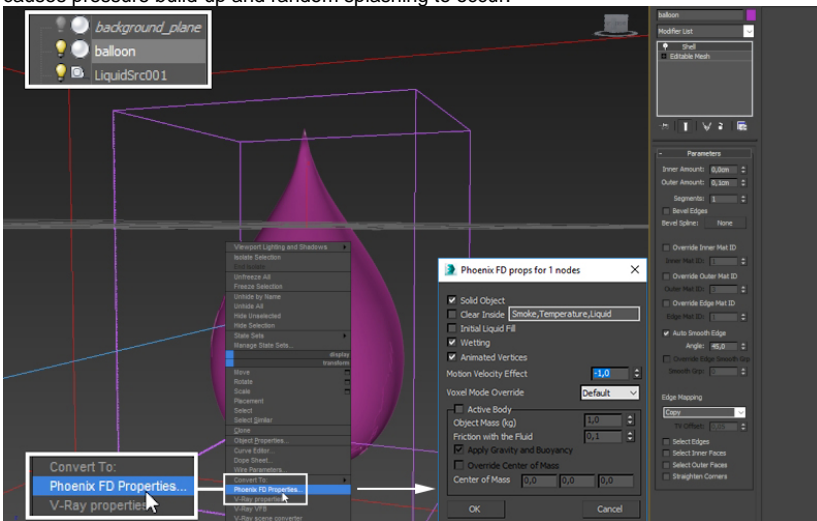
causes pressure build-up and random splashing to occur.

background_plane
balloon
LiquidSrc001

Viewport Lighting and Shadows
Isolate Selection
Unfreeze All
Freeze Selection
Unhide by Name
Unhide All
Hide Unselected
Hide Selection
State Sets
Manage State Sets...
display
transform
Move
Rotate
Scale
Placement
Select
Select Similar
Clone
Object Properties...
Curve Editor...
Dope Sheet...
Wire Parameters...
Convert To:
Phoenix FD Properties...
V-Ray properties
V-Ray VFB
V-Ray scene converter

Convert To:
Phoenix FD Properties...
V-Ray properties

Phoenix FD props for 1 nodes
Solid Object
Clear Inside Smoke,Temperature,Liquid
Initial Liquid Fill
Wetting
Animated Vertices
Motion Velocity Effect -1,0
Voxel Mode Override Default
Active Body
Object Mass (kg) 1,0
Friction with the Fluid 0,1
Apply Gravity and Buoyancy
Override Center of Mass
Center of Mass 0,0 0,0 0,0
OK Cancel

balloon
Modifier List
Shell
Editable Mesh
Parameters
Inner Amount: 0,0cm
Outer Amount: 0,1cm
Segments: 1
Bevel Edges
Bevel Spline: None
Override Inner Mat ID
Inner Mat ID:
Override Outer Mat ID
Outer Mat ID:
Override Edge Mat ID
Edge Mat ID:
Auto Smooth Edge
Angle: 45,0
Override Edge Smooth Grp
Smooth Grp:
Edge Mapping
Copy
TV Offset:
Select Edges
Select Inner Faces
Select Outer Faces
Straighten Corners